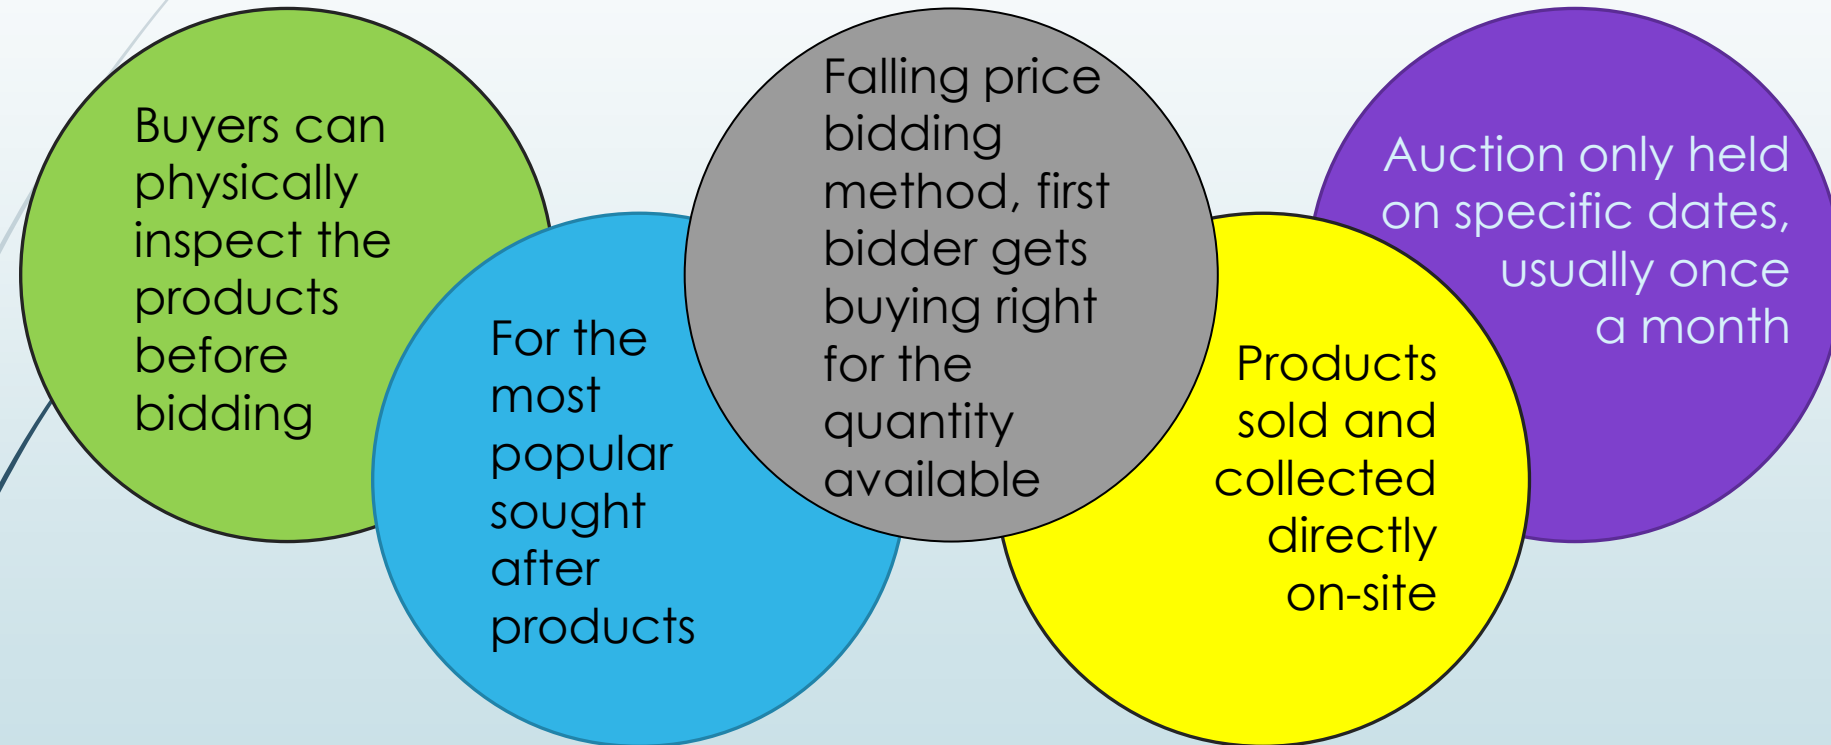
Buyers can physically inspect the products before bidding

For the most popular sought after products

Falling price bidding method, first bidder gets buying right for the quantity available

Products sold and collected directly on-site

Auction only held on specific dates, usually once a month